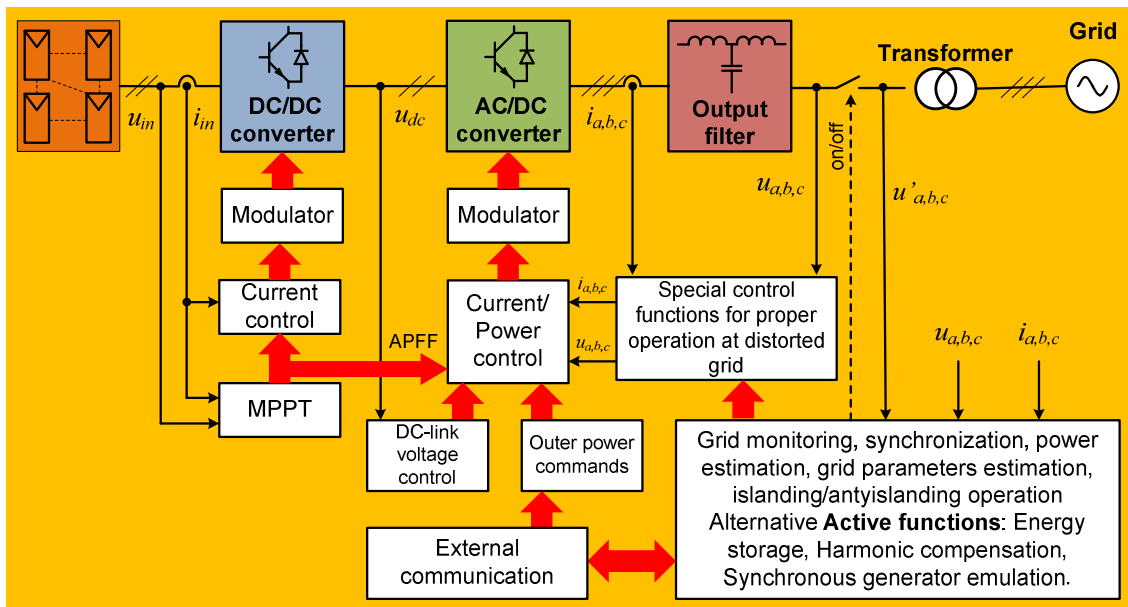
Transformer

Grid

$u_{in}$

$i_{in}$

DC/DC converter

$u_{dc}$

AC/DC converter

$i_{a,b,c}$

Output filter

on/off

$u_{a,b,c}$

$u'_{a,b,c}$

Modulator

Modulator

Current control

Current/ Power control

$i_{a,b,c}$

$u_{a,b,c}$

Special control functions for proper operation at distorted grid

APFF

$u_{a,b,c}$

$i_{a,b,c}$

MPPT

DC-link voltage control

Outer power commands

Grid monitoring, synchronization, power estimation, grid parameters estimation, islanding/antyislanding operation Alternative **Active functions**: Energy storage, Harmonic compensation, Synchronous generator emulation.

External communication